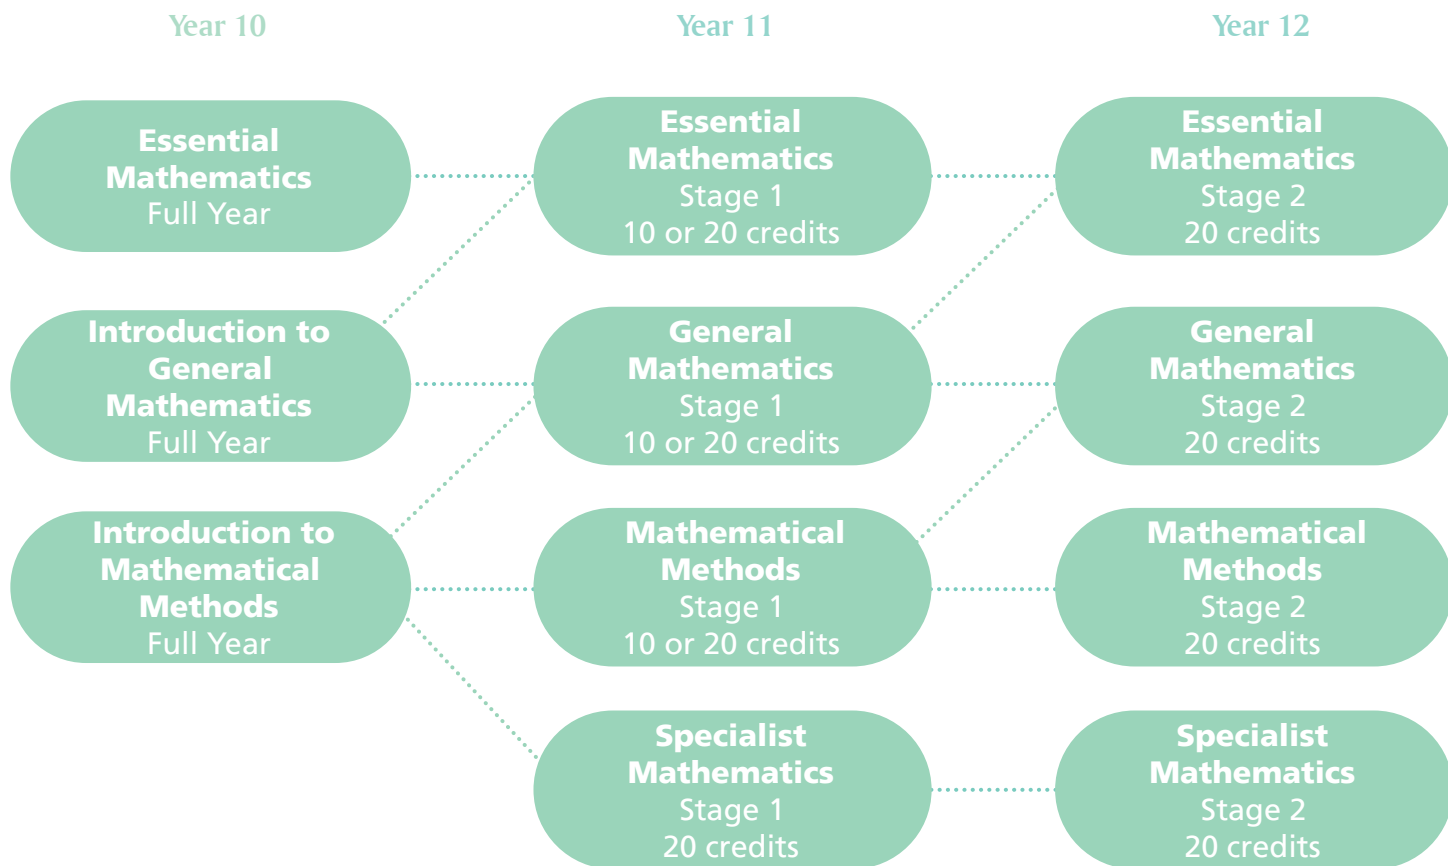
Year 10

Year 11

Year 12

Essential Mathematics
Full Year

Introduction to General Mathematics
Full Year

Introduction to Mathematical Methods
Full Year

Essential Mathematics
Stage 1
10 or 20 credits

General Mathematics
Stage 1
10 or 20 credits

Mathematical Methods
Stage 1
10 or 20 credits

Specialist Mathematics
Stage 1
20 credits

Essential Mathematics
Stage 2
20 credits

General Mathematics
Stage 2
20 credits

Mathematical Methods
Stage 2
20 credits

Specialist Mathematics
Stage 2
20 credits